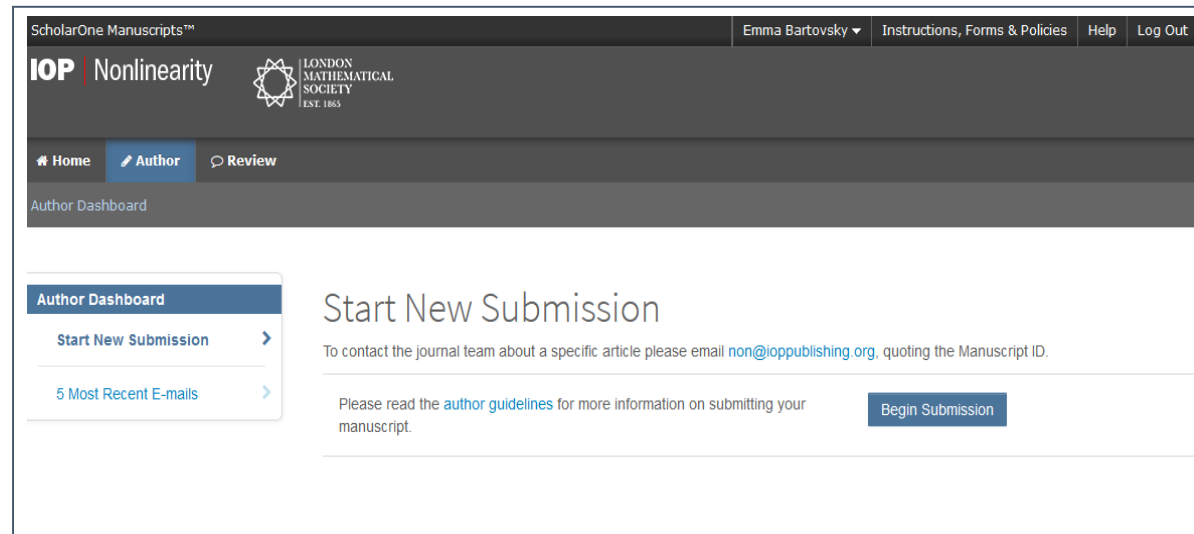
ScholarOne Manuscripts™

Emma Bartovsky ▾ Instructions, Forms & Policies Help Log Out

IOP | Nonlinearity

LONDON MATHEMATICAL SOCIETY EST. 1865

Home Author Review

Author Dashboard

Author Dashboard

Start New Submission

5 Most Recent E-mails

Start New Submission

To contact the journal team about a specific article please email non@ioppublishing.org, quoting the Manuscript ID.

Please read the author guidelines for more information on submitting your manuscript.

Begin Submission